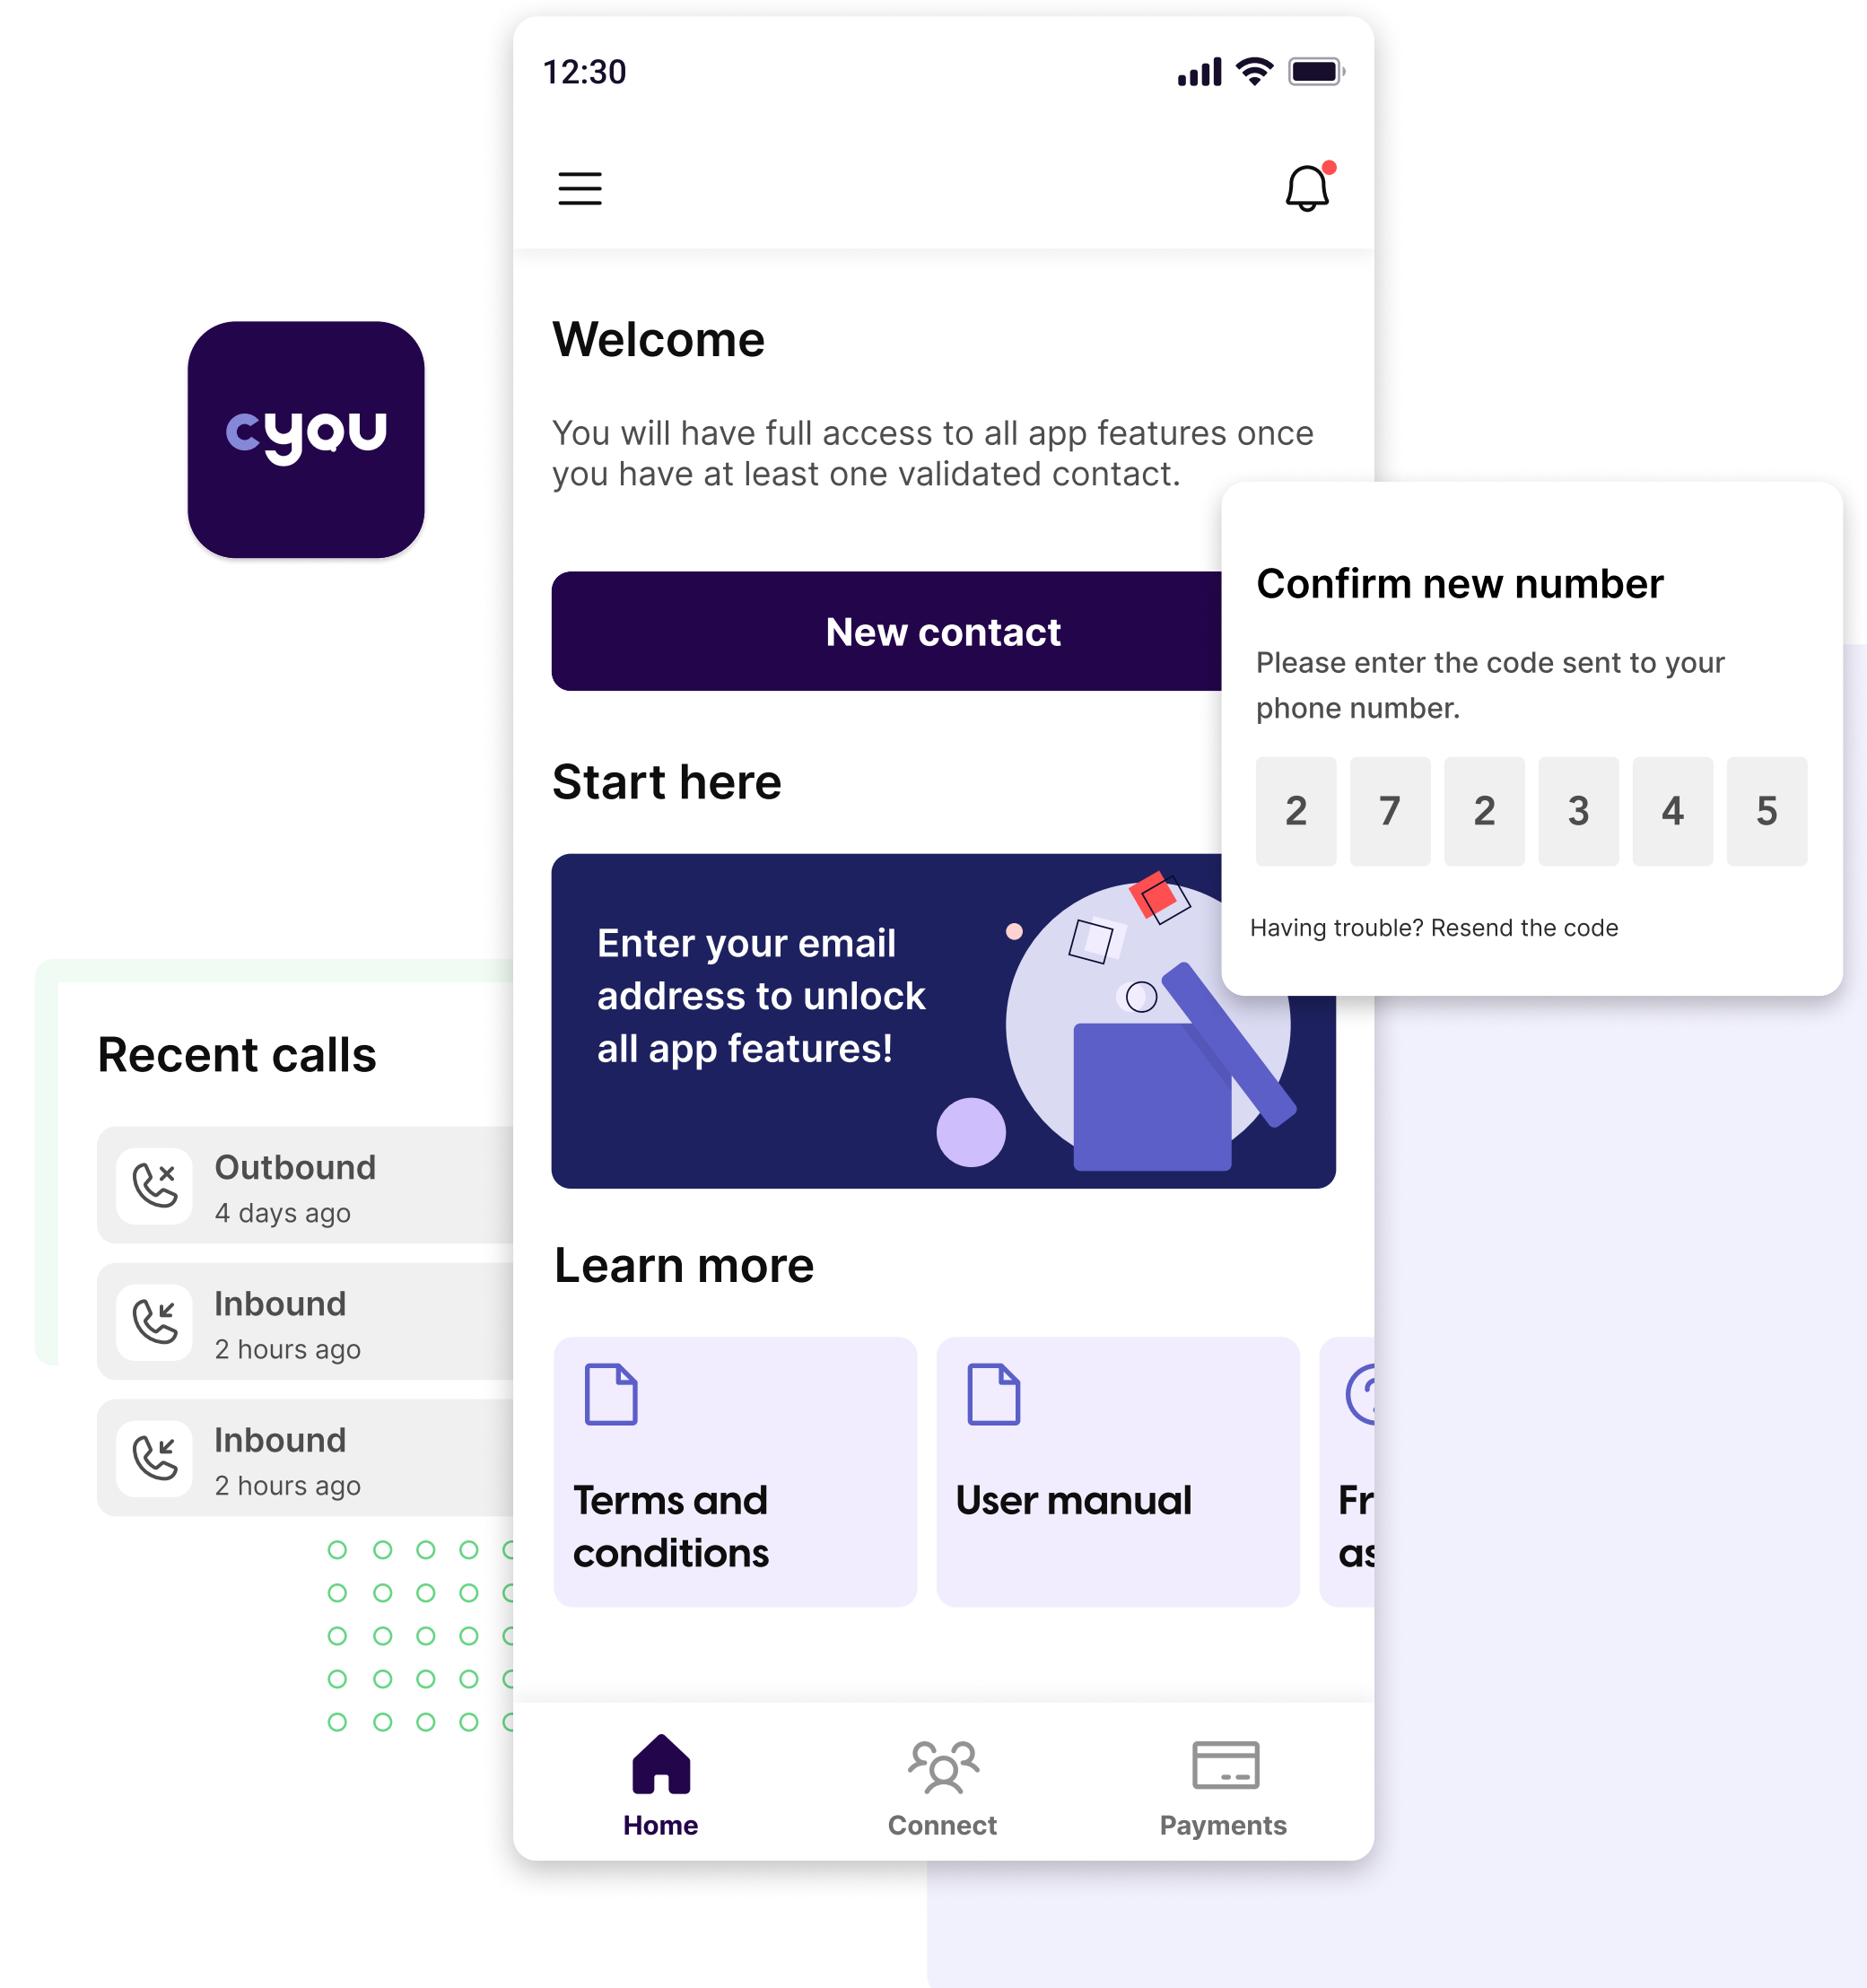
cyou

12:30

Welcome

You will have full access to all app features once you have at least one validated contact.

New contact

Start here

Enter your email address to unlock all app features!

Learn more

Terms and conditions

User manual

Fr as

Home

Connect

Payments

Confirm new number

Please enter the code sent to your phone number.

2 7 2 3 4 5

Having trouble? Resend the code

Recent calls

Outbound
4 days ago

Inbound
2 hours ago

Inbound
2 hours ago